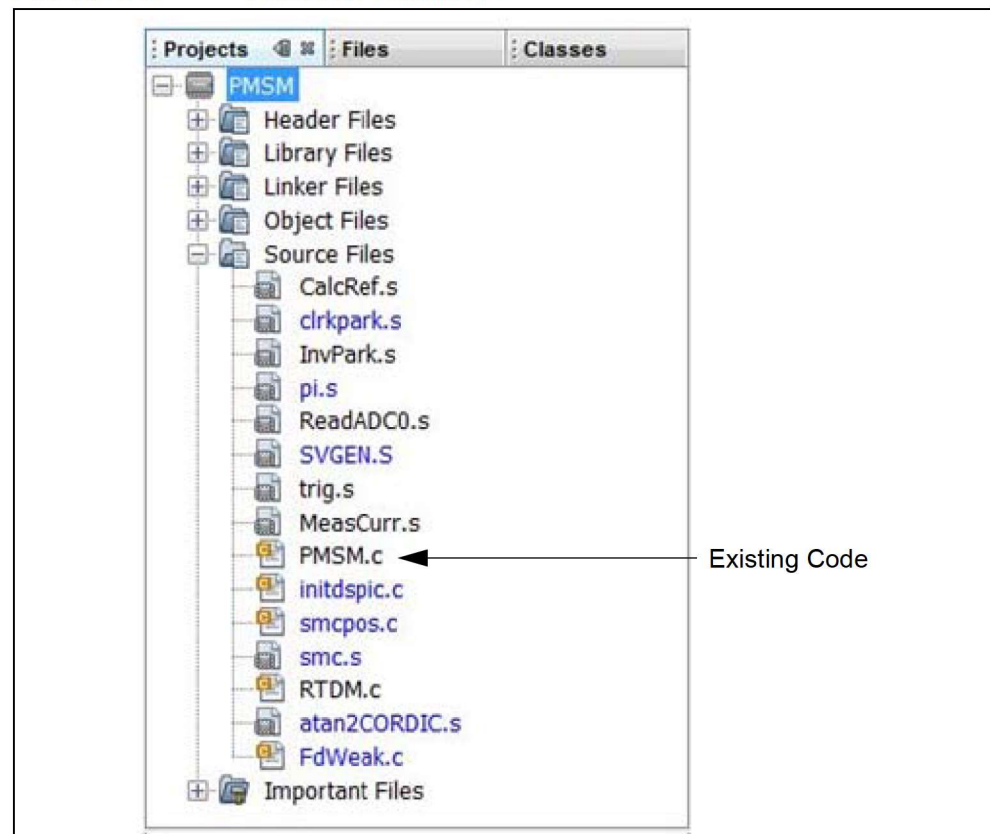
Projects
Files
Classes
PMSM
Header Files
Library Files
Linker Files
Object Files
Source Files
CalcRef.s
clrkpark.s
InvPark.s
pi.s
ReadADC0.s
SVGEN.S
trig.s
MeasCurr.s
PMSM.c
initdspic.c
smcpos.c
smc.s
RTDM.c
atan2CORDIC.s
FdWeak.c
Important Files

Existing Code